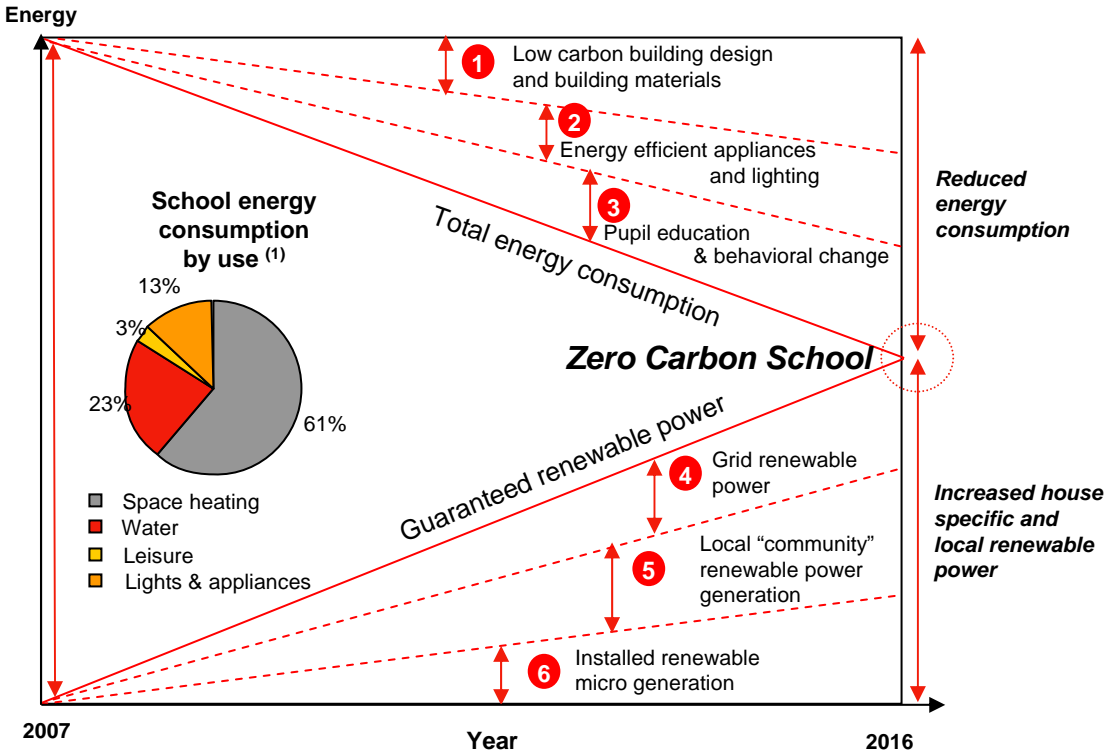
Energy

1 Low carbon building design and building materials

2 Energy efficient appliances and lighting

3 Pupil education & behavioral change

Reduced energy consumption

School energy consumption by use $^{(1)}$

13%

3%

23%

61%

Space heating
Water
Leisure
Lights & appliances

Total energy consumption

Zero Carbon School

Guaranteed renewable power

4 Grid renewable power

5 Local “community” renewable power generation

6 Installed renewable micro generation

Increased house specific and local renewable power

2007

Year

2016